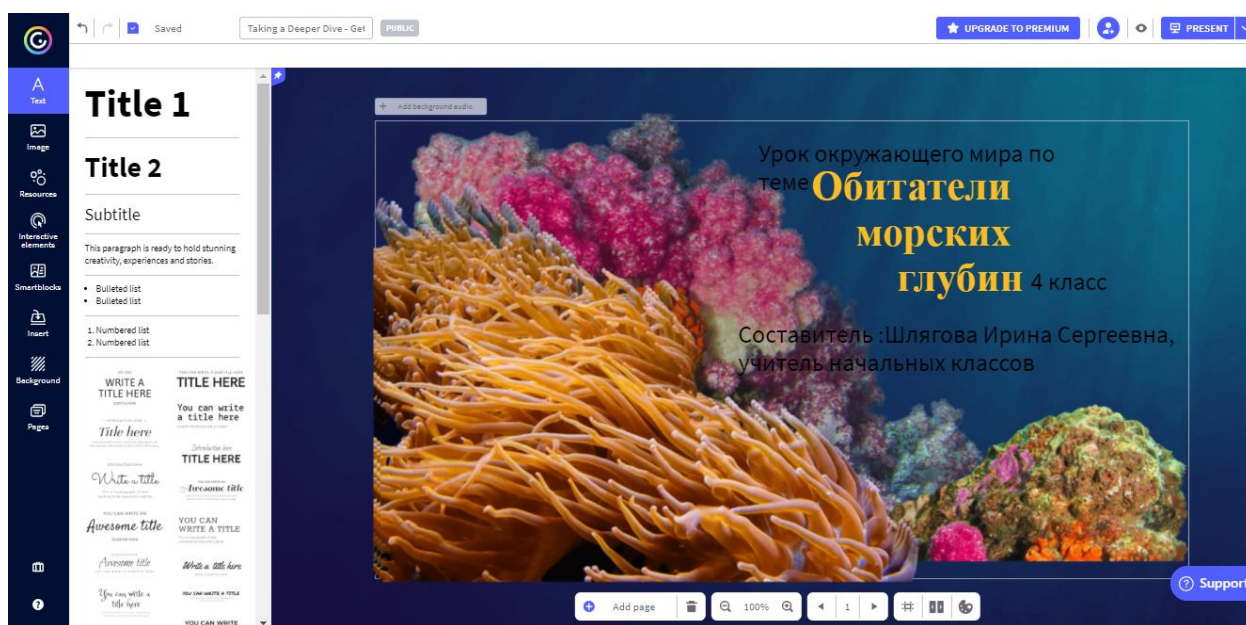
Saved

Taking a Deeper Dive - Get

PUBLIC

UPGRADE TO PREMIUM

PRESENT

Text

Image

Resources

Interactive elements

Smartblocks

Insert

Background

Pages

Title 1

Title 2

Subtitle

This paragraph is ready to hold stunning creativity, experiences and stories.

- Bulleted list
- Bulleted list

1. Numbered list
2. Numbered list

WRITE A TITLE HERE

TITLE HERE

You can write a title here

Title here

TITLE HERE

Write a title

Awesome title

Awesome title

YOU CAN WRITE A TITLE

Awesome title

Write a title here

You can write a title here

YOU CAN WRITE A TITLE

YOU CAN WRITE

Add background audio

Урок окружающего мира по теме Обитатели морских глубин 4 класс

Составитель :Шлягова Ирина Сергеевна, учитель начальных классов

Add page

100%

1

Support